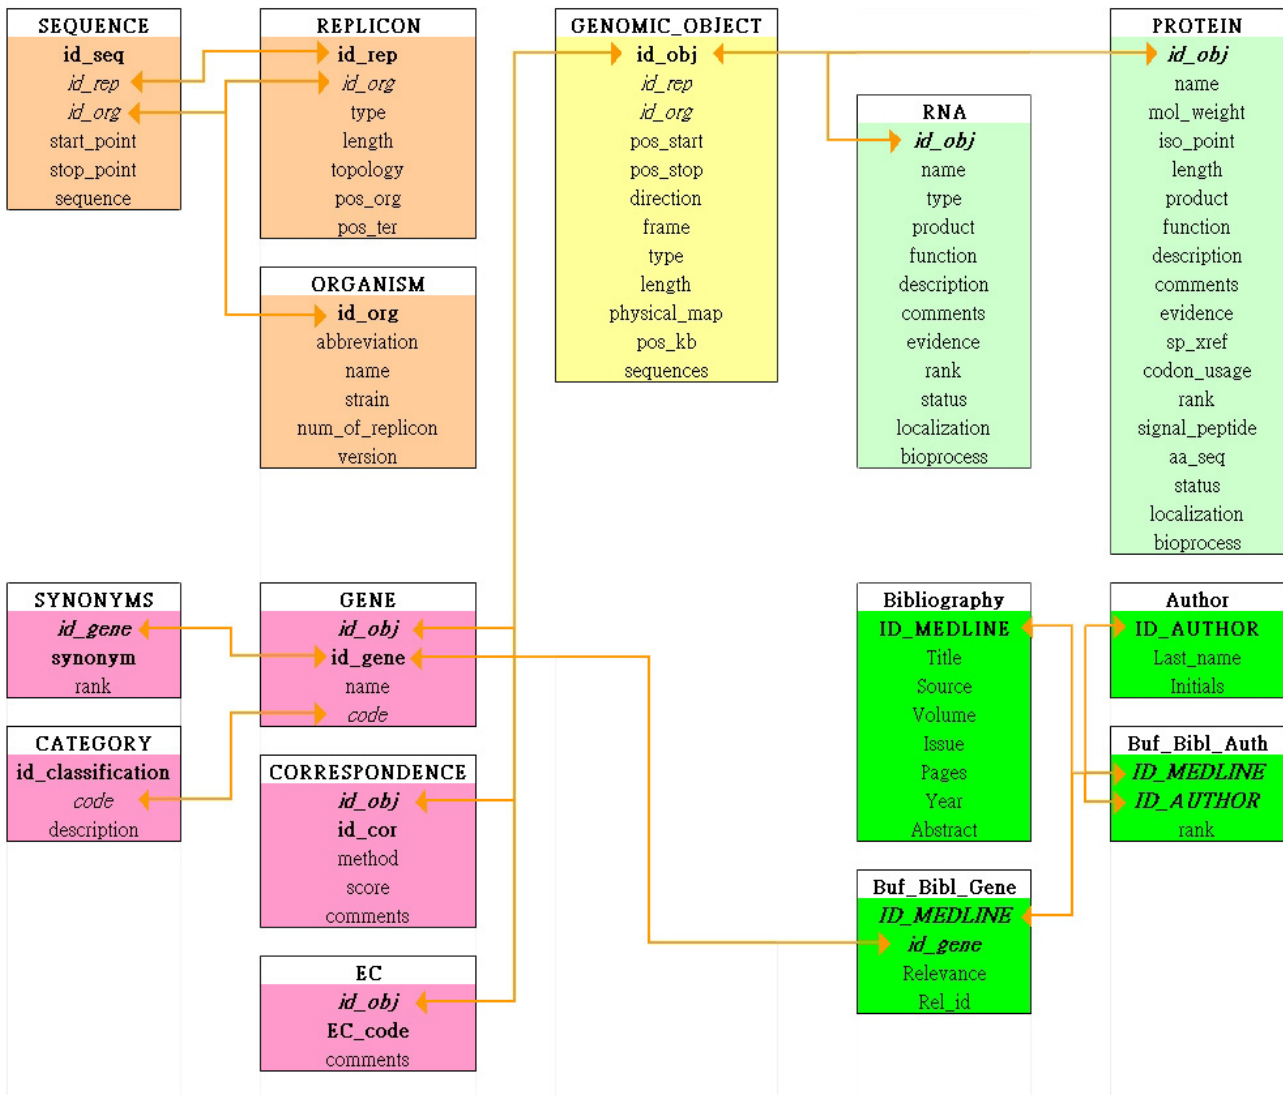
SEQUENCE
id_seq
id_rep
id_org
start_point
stop_point
sequence

REPLICON
id_rep
id_org
type
length
topology
pos_org
pos_ter

ORGANISM
id_org
abbreviation
name
strain
num_of_replicon
version

GENOMIC_OBJECT
id_obj
id_rep
id_org
pos_start
pos_stop
direction
frame
type
length
physical_map
pos_kb
sequences

RNA
id_obj
name
type
product
function
description
comments
evidence
rank
status
localization
bioprocess

PROTEIN
id_obj
name
mol_weight
iso_point
length
product
function
description
comments
evidence
sp_xref
codon_usage
rank
signal_peptide
aa_seq
status
localization
bioprocess

SYNONYMS
id_gene
synonym
rank

CATEGORY
id_classification
code
description

GENE
id_obj
id_gene
name
code

CORRESPONDENCE
id_obj
id_cor
method
score
comments

EC
id_obj
EC_code
comments

Bibliography
ID_MEDLINE
Title
Source
Volume
Issue
Pages
Year
Abstract

Buf_Bibl_Gene
ID_MEDLINE
id_gene
Relevance
Rel_id

Author
ID_AUTHOR
Last_name
Initials

Buf_Bibl_Auth
ID_MEDLINE
ID_AUTHOR
rank